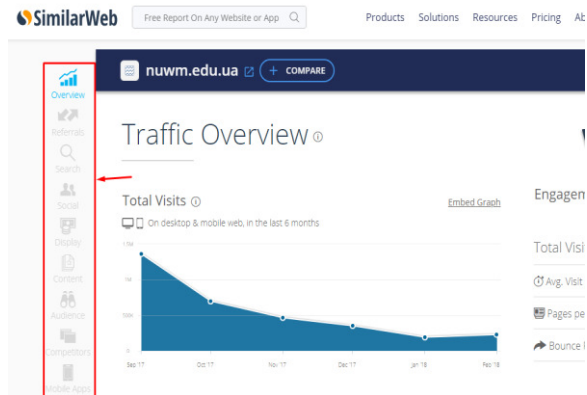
SimilarWeb
Free Report On Any Website or App
Products Solutions Resources Pricing

Overview
Referrals
Search
Social
Display
Content
Audience
Competitors
Mobile Apps

nuwm.edu.ua
+ COMPARE

Traffic Overview

Total Visits
Embed Graph
On desktop & mobile web, in the last 6 months

1.5M
1M
500K
0

Sep 17
Oct 17
Nov 17
Dec 17
Jan 18
Feb 18

Engagem
Total Visi
Avg. Visit
Pages pe
Bounce